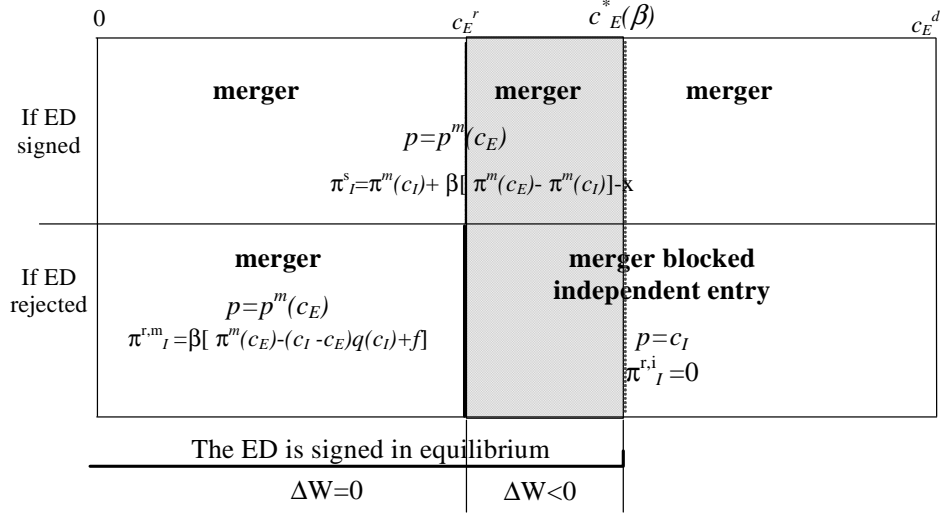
0 $c_E^r$ $c^*_E(\beta)$ $c_E^d$

If ED signed

merger merger merger

$p=p^m(c_E)$

$\pi^s_I=\pi^m(c_I)+\beta[\pi^m(c_E)-\pi^m(c_I)]-x$

If ED rejected

merger

$p=p^m(c_E)$

$\pi^{r,m}_I=\beta[\pi^m(c_E)-(c_I-c_E)q(c_I)+f]$

merger blocked independent entry

$p=c_I$

$\pi^{r,i}_I=0$

The ED is signed in equilibrium

$\Delta W=0$ $\Delta W<0$